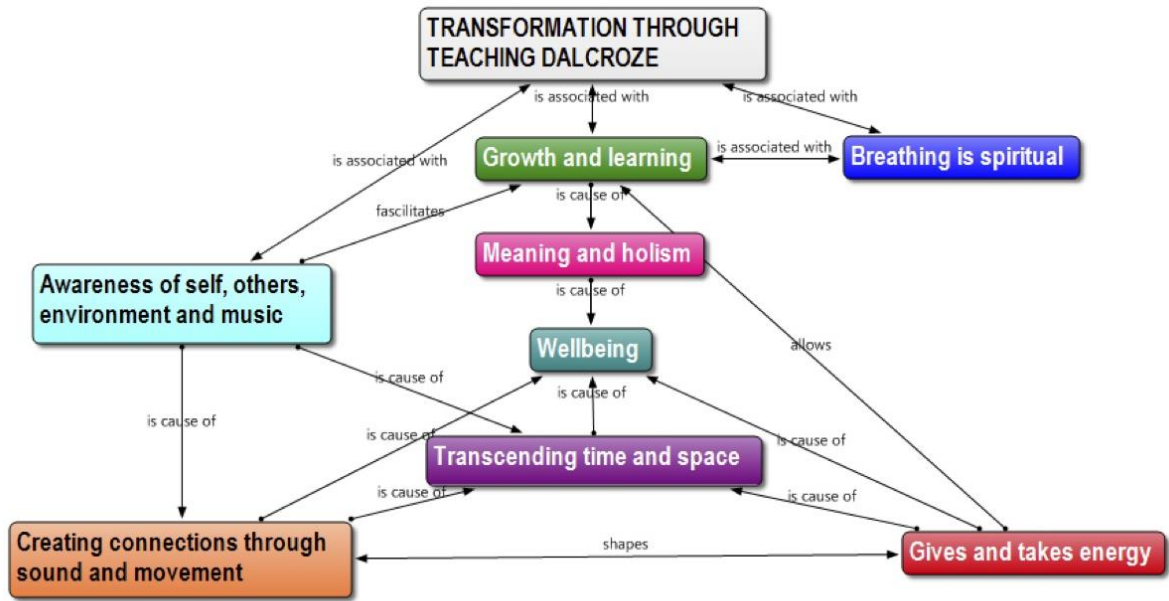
TRANSFORMATION THROUGH TEACHING DALCROZE

is associated with

is associated with

is associated with

Growth and learning

is associated with

Breathing is spiritual

fascilitates

is cause of

Meaning and holism

Awareness of self, others, environment and music

is cause of

allows

Wellbeing

is cause of

is cause of

is cause of

is cause of

is cause of

Transcending time and space

is cause of

is cause of

Creating connections through sound and movement

shapes

Gives and takes energy